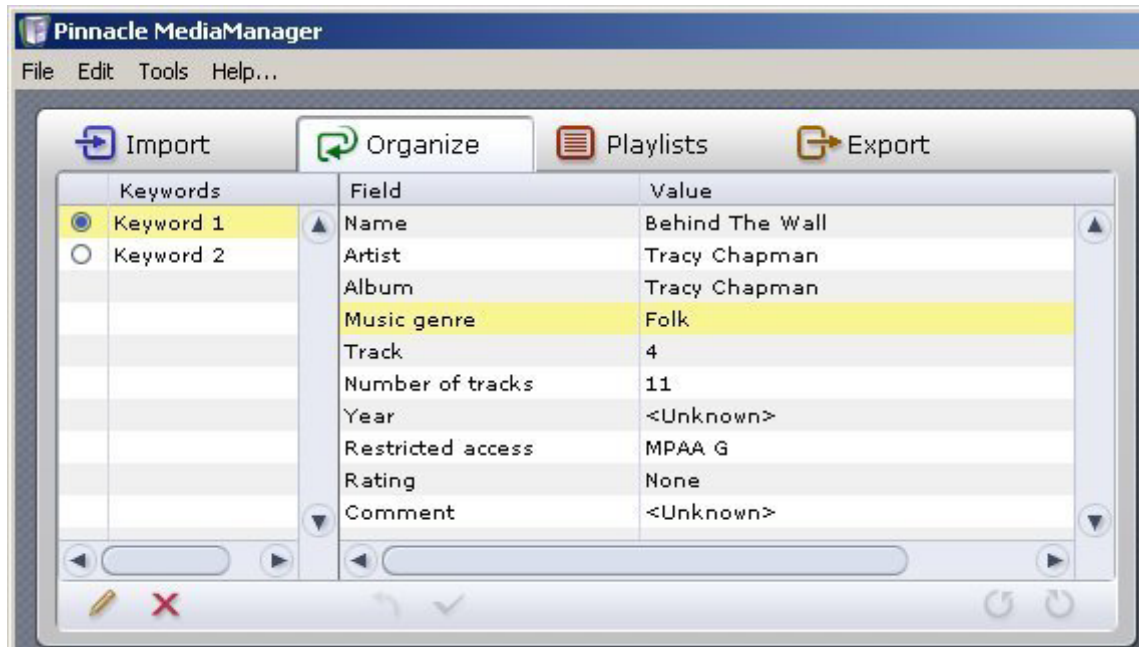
Pinnacle MediaManager

File Edit Tools Help...

Import Organize Playlists Export

| Keywords |
|---|
| Keyword 1 |
| Keyword 2 |

| Field | Value |
|---|---|
| Name | Behind The Wall |
| Artist | Tracy Chapman |
| Album | Tracy Chapman |
| Music genre | Folk |
| Track | 4 |
| Number of tracks | 11 |
| Year | <Unknown> |
| Restricted access | MPAA G |
| Rating | None |
| Comment | <Unknown> |